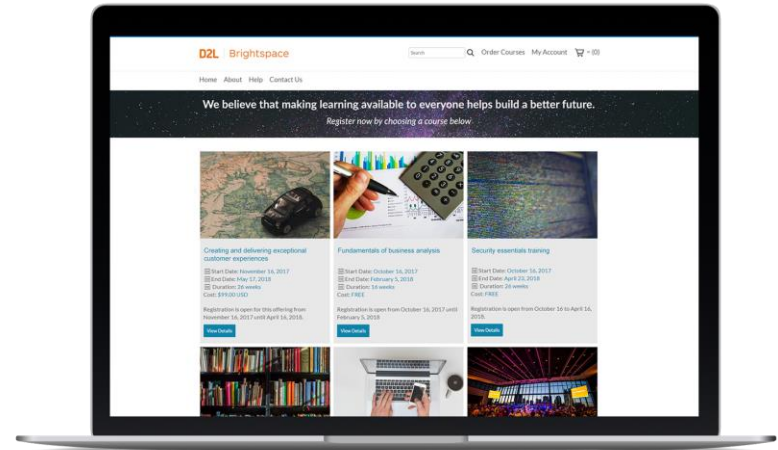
D2L | Brightspace

Search

Order Courses My Account - (0)

Home About Help Contact Us

We believe that making learning available to everyone helps build a better future.

Register now by choosing a course below

Creating and delivering exceptional customer experiences

Start Date: November 16, 2017
End Date: May 17, 2018
Duration: 26 weeks
Cost: $99.00 USD

Registration is open for this offering from November 16, 2017 until April 16, 2018.

View Details

Fundamentals of business analysis

Start Date: October 16, 2017
End Date: February 5, 2018
Duration: 16 weeks
Cost: FREE

Registration is open from October 16, 2017 until February 5, 2018.

View Details

Security essentials training

Start Date: October 16, 2017
End Date: April 20, 2018
Duration: 26 weeks
Cost: FREE

Registration is open from October 16 to April 16, 2018.

View Details